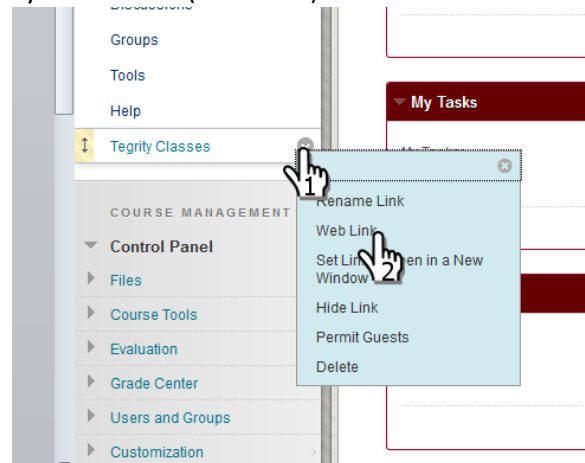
Discussions
Groups
Tools
Help
Tegrity Classes

COURSE MANAGEMENT
Control Panel
Files
Course Tools
Evaluation
Grade Center
Users and Groups
Customization

My Tasks

1
Rename Link
Web Link
Set Li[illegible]en in a New Window
2
Hide Link
Permit Guests
Delete